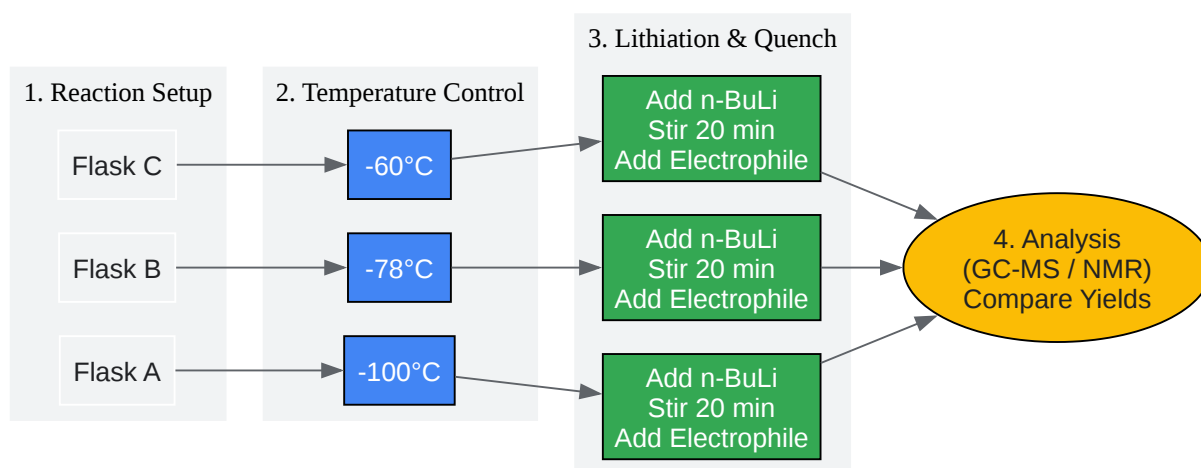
1. Reaction Setup

Flask C

Flask B

Flask A

2. Temperature Control

-60°C

-78°C

-100°C

3. Lithiation & Quench

Add n-BuLi
Stir 20 min
Add Electrophile

Add n-BuLi
Stir 20 min
Add Electrophile

Add n-BuLi
Stir 20 min
Add Electrophile

4. Analysis
(GC-MS / NMR)
Compare Yields